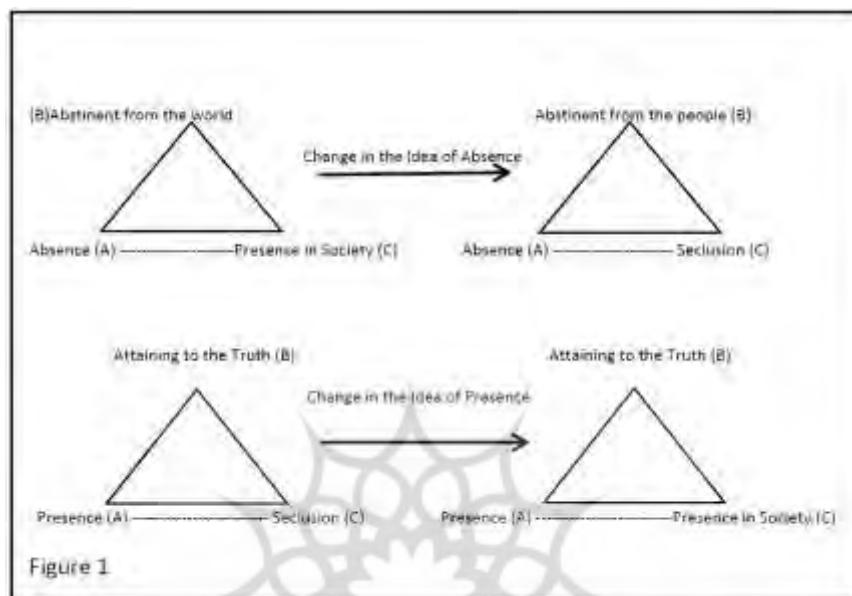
(B)Abstinent from the world

Change in the Idea of Absence

Abstinent from the people (B)

Absence (A) ———————Presense in Society (C)

Absence (A) ——————— Seclusion (C)

Attaining to the Truth (B)

Change in the Idea of Presence

Attaining to the Truth (B)

Presence (A) ——————— Seclusion (C)

Presence (A) ———————Presence in Society (C)

Figure 1